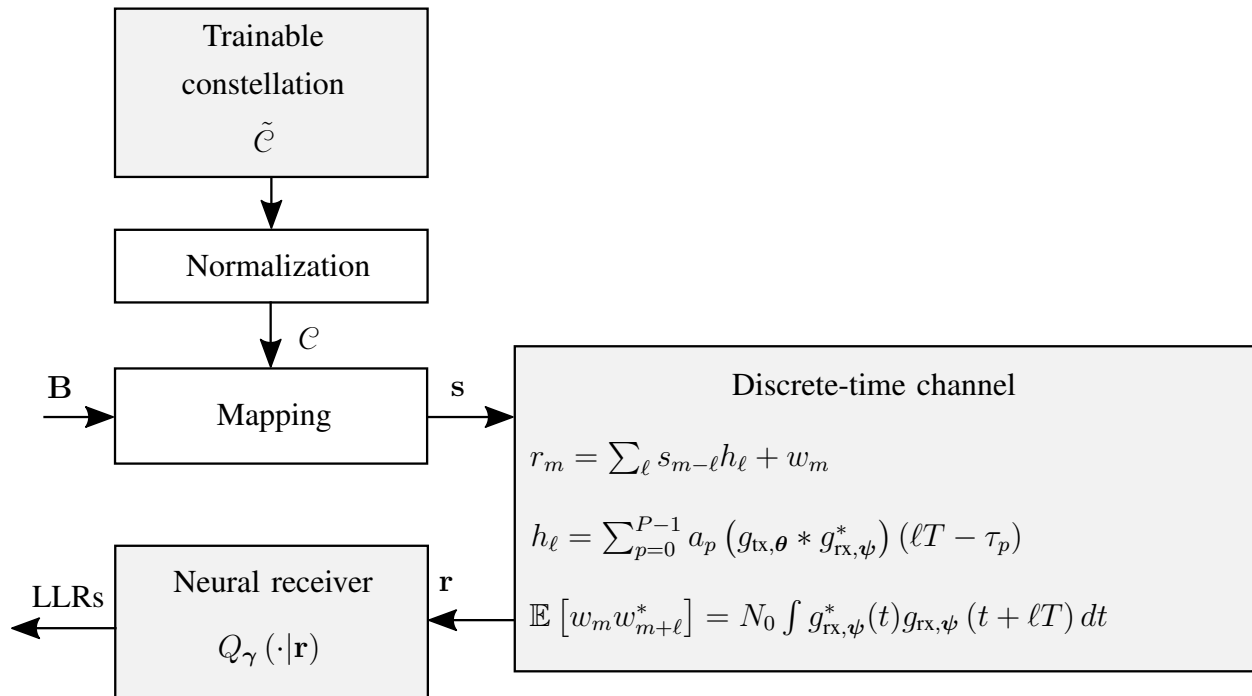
Trainable constellation

$\tilde{\mathcal{C}}$

Normalization

$\mathcal{C}$

$\mathbf{B}$

Mapping

$\mathbf{s}$

Discrete-time channel

$r_m = \sum_{\ell} s_{m-\ell} h_{\ell} + w_m$

$h_{\ell} = \sum_{p=0}^{P-1} a_p \left( g_{\text{tx},\boldsymbol{\theta}} * g_{\text{rx},\boldsymbol{\psi}}^{*} \right) (\ell T - \tau_p)$

$\mathbb{E}\left[ w_m w_{m+\ell}^{*} \right] = N_0 \int g_{\text{rx},\boldsymbol{\psi}}^{*}(t) g_{\text{rx},\boldsymbol{\psi}} \left( t + \ell T \right) dt$

LLRs

Neural receiver

$Q_{\boldsymbol{\gamma}} \left( \cdot | \mathbf{r} \right)$

$\mathbf{r}$